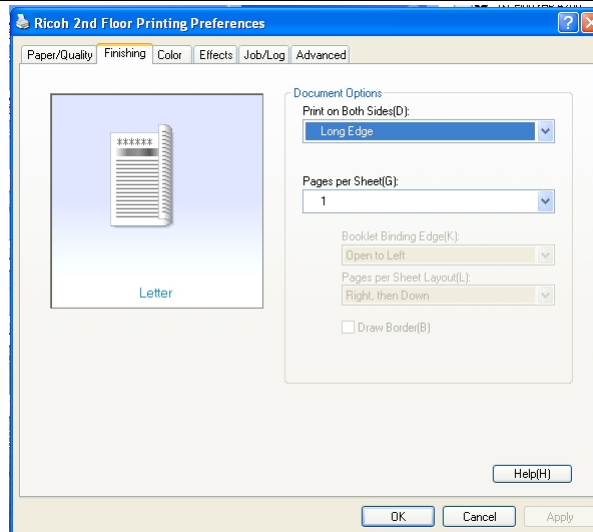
Ricoh 2nd Floor Printing Preferences

?

Paper/Quality | Finishing | Color | Effects | Job/Log | Advanced

******

Letter

Document Options

Print on Both Sides(D):

Long Edge

Pages per Sheet(G):

1

Booklet Binding Edge(K):

Open to Left

Pages per Sheet Layout(L):

Right, then Down

Draw Border(B)

Help(H)

OK | Cancel | Apply